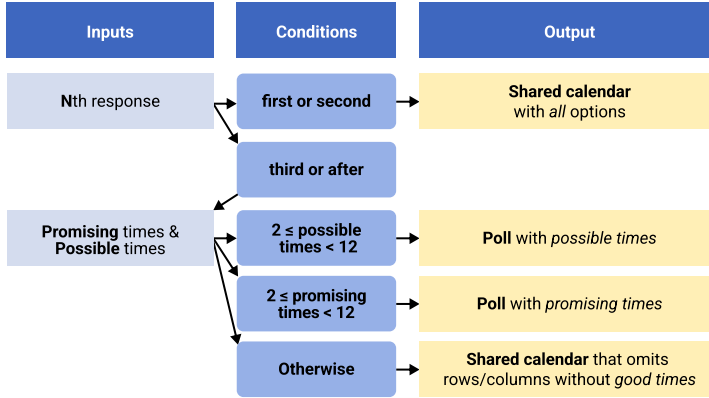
| Inputs | Conditions | Output |
|---|---|---|
| **N**th response | **first or second** | **Shared calendar** with *all* options |
| | **third or after** | |
| **Promising** times & **Possible** times | **2 ≤ possible times < 12** | **Poll** with *possible times* |
| | **2 ≤ promising times < 12** | **Poll** with *promising times* |
| | **Otherwise** | **Shared calendar** that omits rows/columns without *good times* |